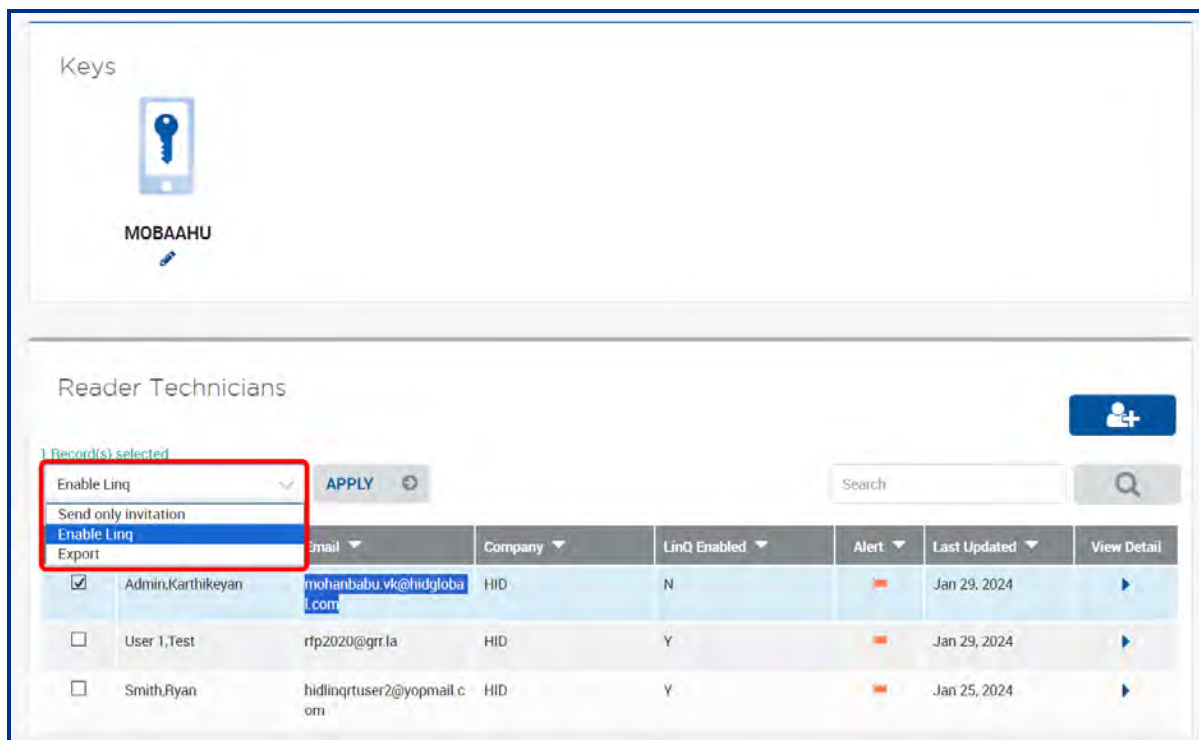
Keys

MOBAAHU

Reader Technicians

1 Record(s) selected

Enable Linq

Send only invitation
Enable Linq
Export

APPLY

Search

| | | Email | Company | LinQ Enabled | Alert | Last Updated | View Detail |
|---|---|---|---|---|---|---|---|
| ☑ | Admin,Karthikeyan | mohanbabu.vk@hidglobal.com | HID | N | | Jan 29, 2024 | |
| ☐ | User 1,Test | rfp2020@grr.la | HID | Y | | Jan 29, 2024 | |
| ☐ | Smith,Ryan | hidlinqrtuser2@yopmail.com | HID | Y | | Jan 25, 2024 | |